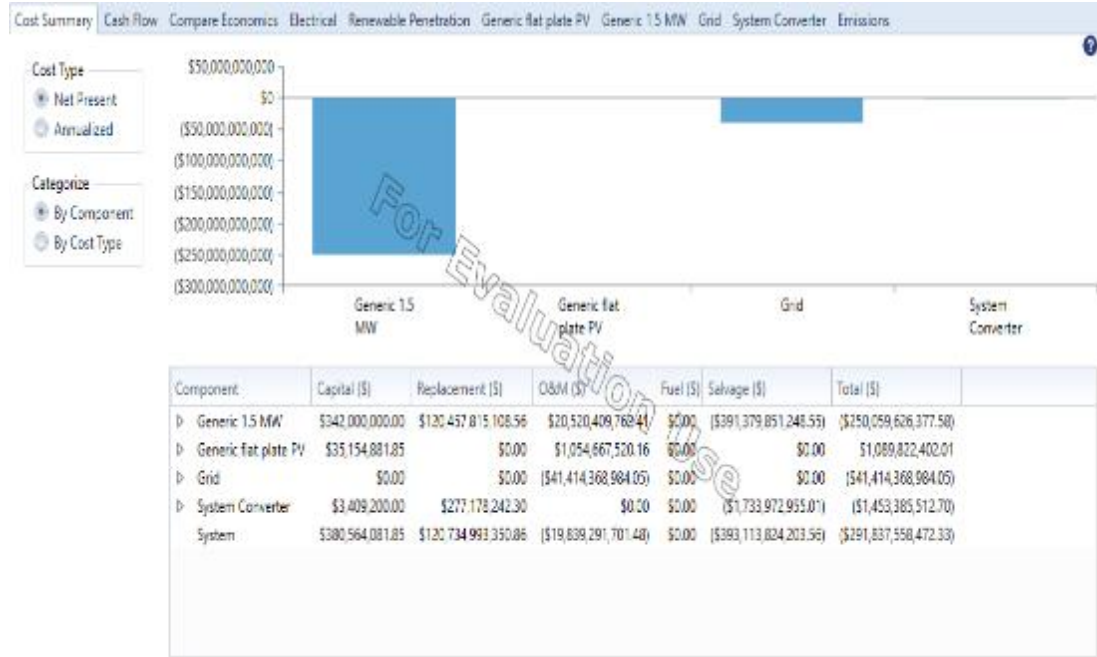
Cost Summary Cash Flow Compare Economics Electrical Renewable Penetration Generic flat plate PV Generic 1.5 MW Grid System Converter Emissions

Cost Type
Net Present
Annualized

Categorize
By Component
By Cost Type

$50,000,000,000
$0
($50,000,000,000)
($100,000,000,000)
($150,000,000,000)
($200,000,000,000)
($250,000,000,000)
($300,000,000,000)

Generic 1.5 MW
Generic flat plate PV
Grid
System Converter

For Evaluation Use

| Component | Capital ($) | Replacement ($) | O&M ($) | Fuel ($) | Salvage ($) | Total ($) |
|---|---|---|---|---|---|---|
| Generic 1.5 MW | $342,000,000.00 | $120,457,815,108.56 | $20,520,409,762.41 | $0.00 | ($391,379,851,248.55) | ($250,059,626,377.58) |
| Generic flat plate PV | $35,154,881.85 | $0.00 | $1,054,667,520.16 | $0.00 | $0.00 | $1,089,822,402.01 |
| Grid | $0.00 | $0.00 | ($41,414,368,984.05) | $0.00 | $0.00 | ($41,414,368,984.05) |
| System Converter | $3,409,200.00 | $277,178,242.30 | $0.00 | $0.00 | ($1,733,972,955.01) | ($1,453,385,512.70) |
| System | $380,564,081.85 | $120,734,993,350.86 | ($19,839,291,701.48) | $0.00 | ($393,113,824,203.56) | ($291,837,558,472.33) |